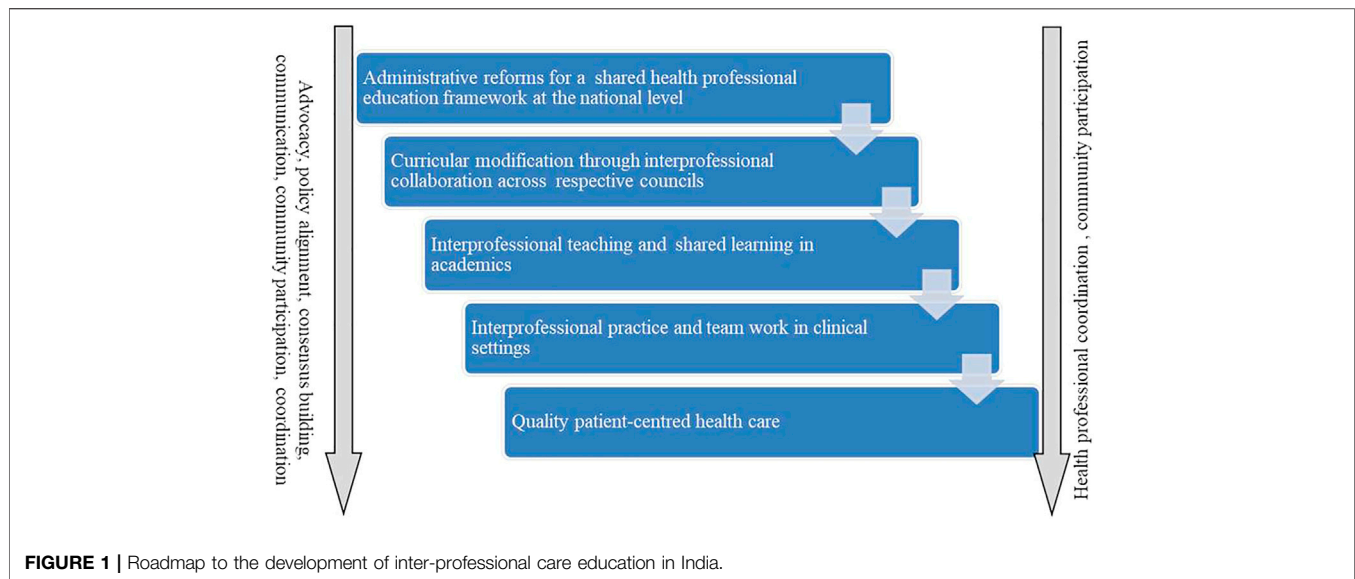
Advocacy, policy alignment, consensus building, communication, community participation, coordination

Administrative reforms for a shared health professional education framework at the national level

Curricular modification through interprofessional collaboration across respective councils

Interprofessional teaching and shared learning in academics

Interprofessional practice and team work in clinical settings

Quality patient-centred health care

Health professional coordination , community participation

**FIGURE 1 |** Roadmap to the development of inter-professional care education in India.